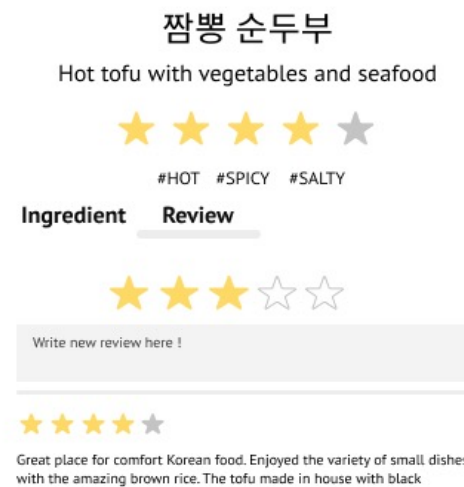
짬뽕 순두부

Hot tofu with vegetables and seafood

#HOT #SPICY #SALTY

Ingredient Review

Write new review here !

Great place for comfort Korean food. Enjoyed the variety of small dishes with the amazing brown rice. The tofu made in house with black